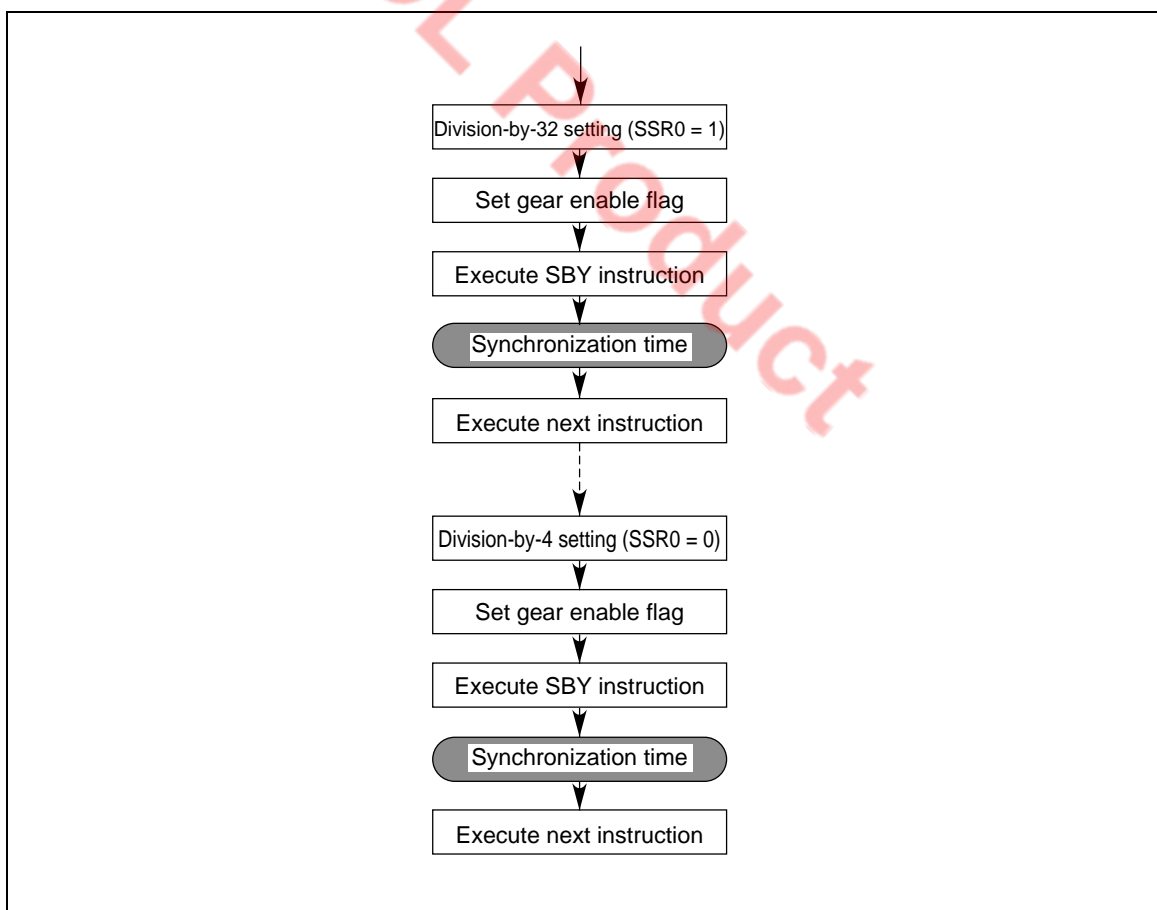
L Product

Division-by-32 setting (SSR0 = 1)

Set gear enable flag

Execute SBY instruction

Synchronization time

Execute next instruction

Division-by-4 setting (SSR0 = 0)

Set gear enable flag

Execute SBY instruction

Synchronization time

Execute next instruction